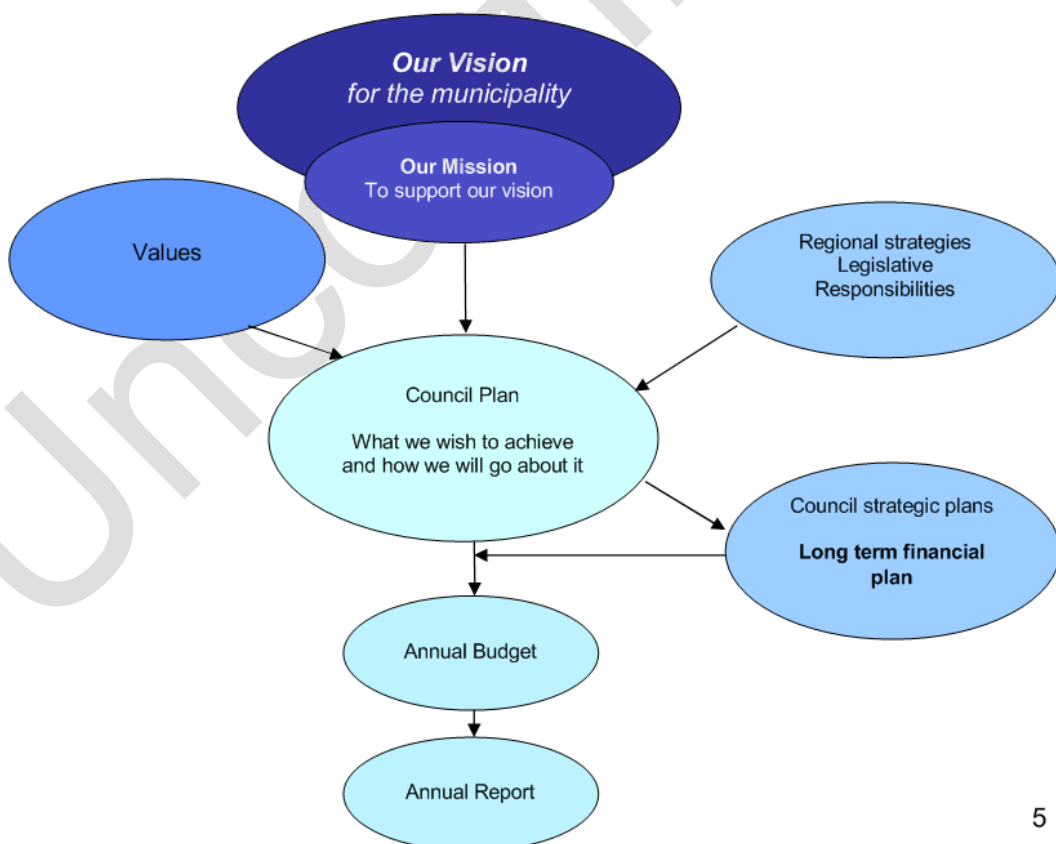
**Our Vision**
*for the municipality*

**Our Mission**
To support our vision

Values

Regional strategies
Legislative
Responsibilities

Council Plan

What we wish to achieve and how we will go about it

Council strategic plans

**Long term financial plan**

Annual Budget

Annual Report

Unc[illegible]

5